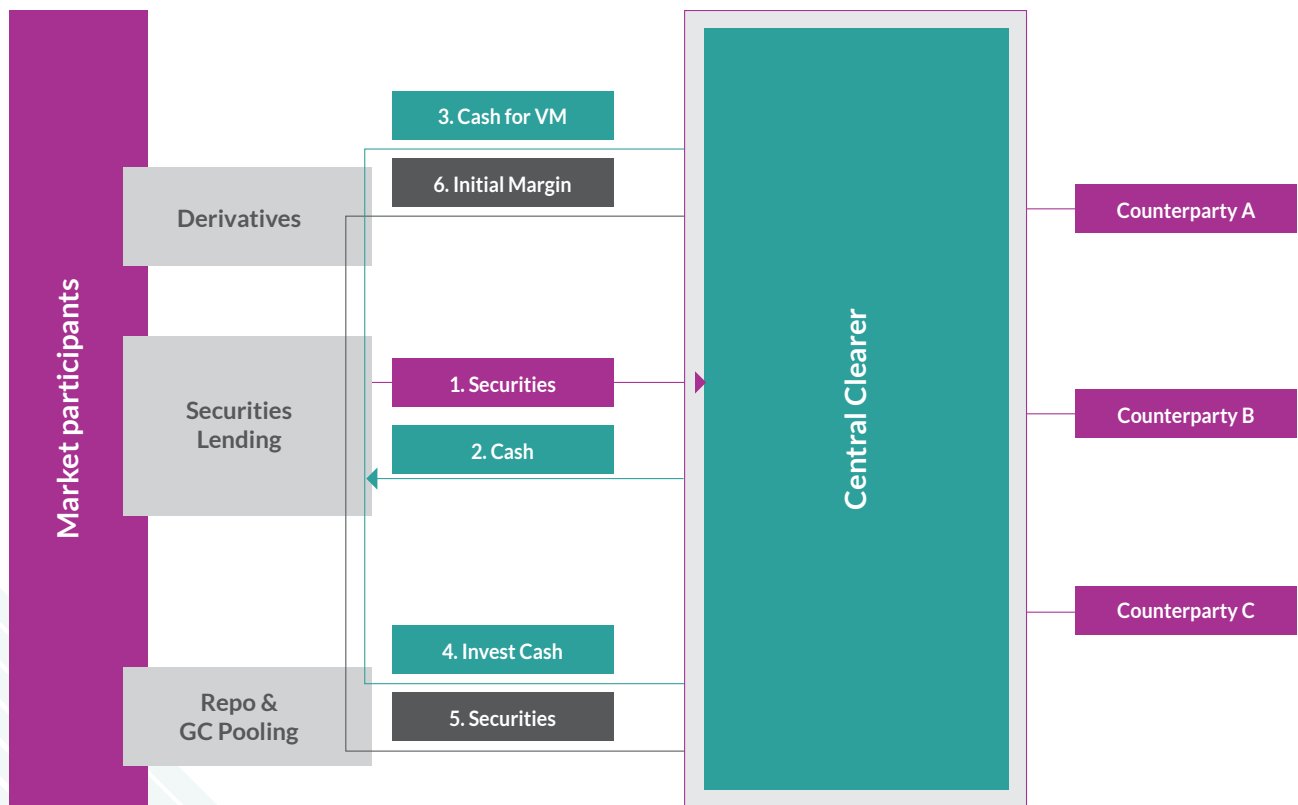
Market participants

Derivatives

Securities Lending

Repo & GC Pooling

3. Cash for VM

6. Initial Margin

1. Securities

2. Cash

4. Invest Cash

5. Securities

Central Clearer

Counterparty A

Counterparty B

Counterparty C